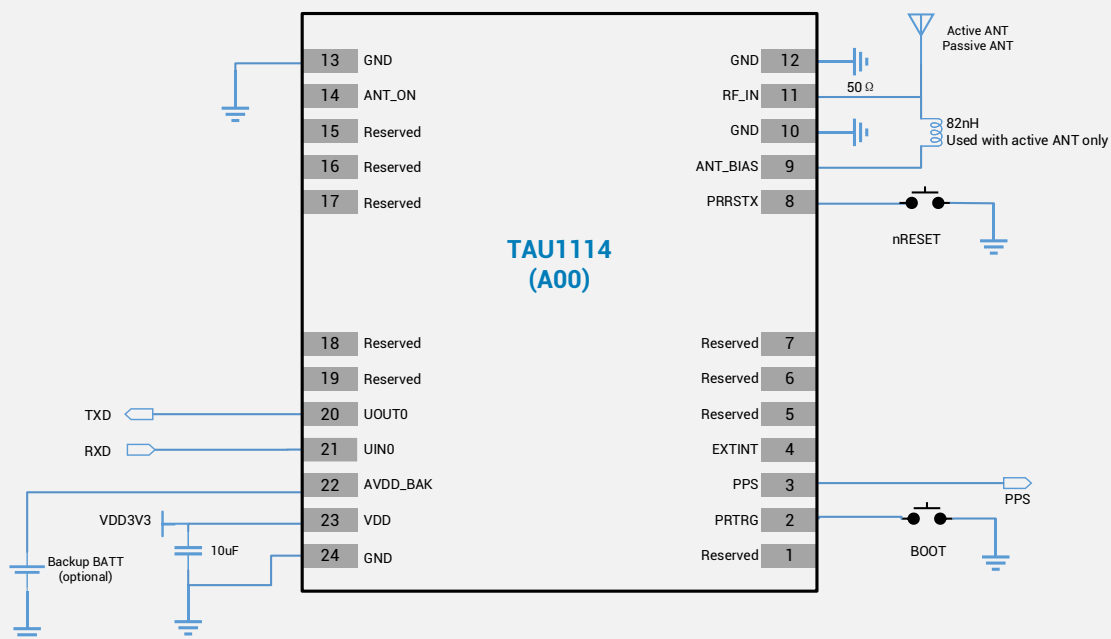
Active ANT
Passive ANT

13 GND
14 ANT_ON
15 Reserved
16 Reserved
17 Reserved

GND 12
RF_IN 11
GND 10
ANT_BIAS 9
PRRSTX 8

50 Ω
82nH
Used with active ANT only
nRESET

TAU1114
(A00)

18 Reserved
19 Reserved
20 UOUT0
21 UIN0
22 AVDD_BAK
23 VDD
24 GND

Reserved 7
Reserved 6
Reserved 5
EXTINT 4
PPS 3
PRTRG 2
Reserved 1

TXD
RXD
VDD3V3
10uF
Backup BATT
(optional)
PPS
BOOT